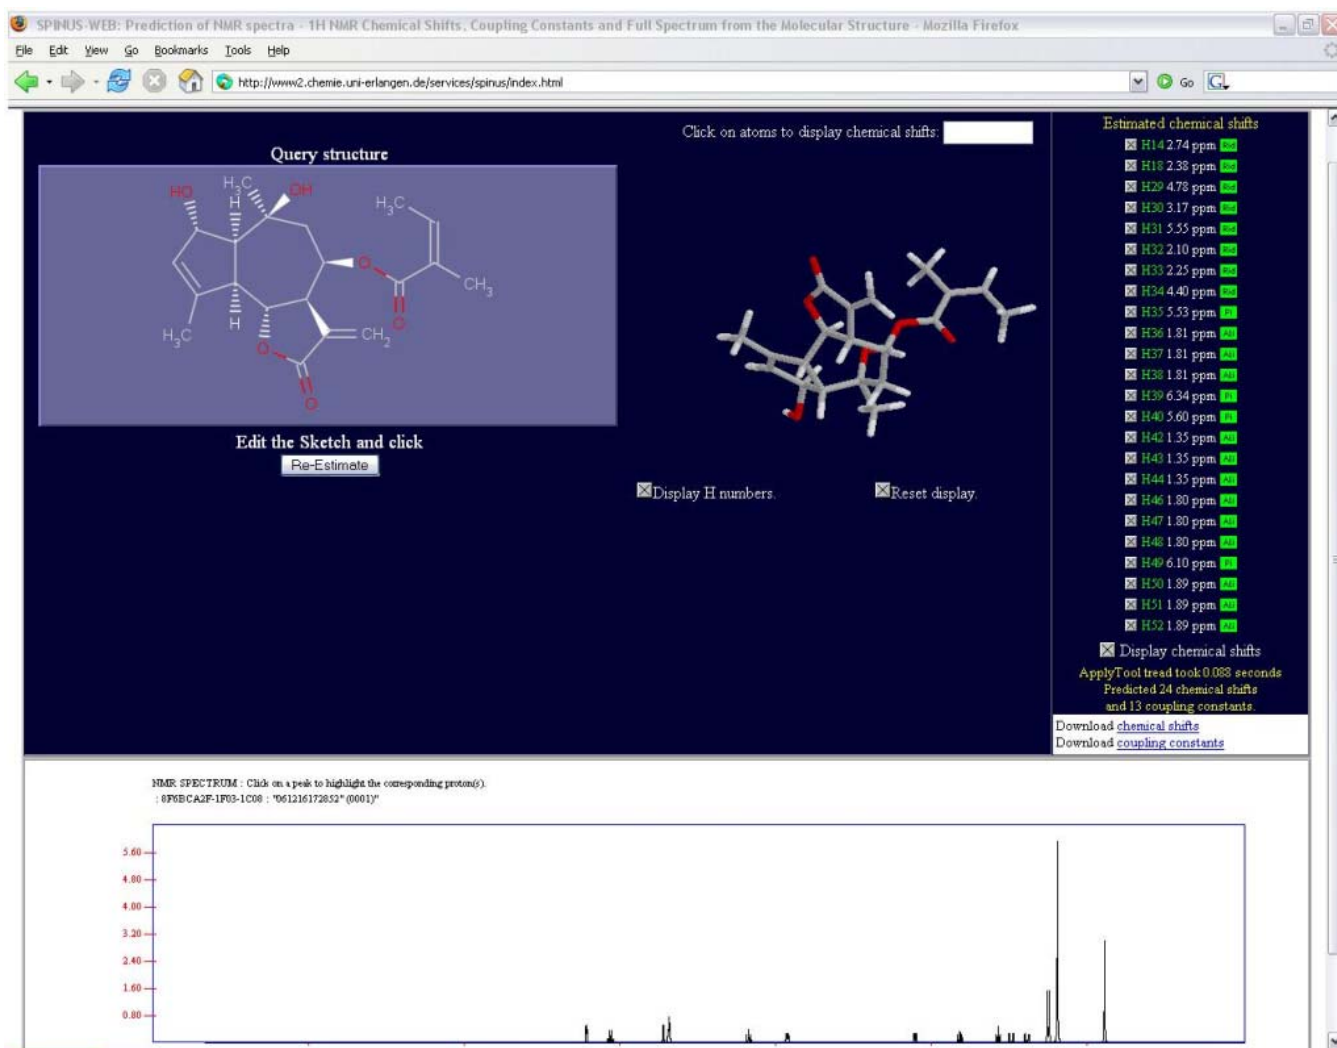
SPINUS-WEB: Prediction of NMR spectra - 1H NMR Chemical Shifts, Coupling Constants and Full Spectrum from the Molecular Structure - Mozilla Firefox

File Edit View Go Bookmarks Tools Help

http://www2.chemie.uni-erlangen.de/services/spinus/index.html

Go

Query structure

HO $H_3C$ H OH $H_3C$ $CH_3$ H $H_3C$ O O $CH_2$ O O

Edit the Sketch and click

Re-Estimate

Click on atoms to display chemical shifts:

Display H numbers.

Reset display.

Estimated chemical shifts

H14 2.74 ppm
H18 2.38 ppm
H29 4.78 ppm
H30 3.17 ppm
H31 5.55 ppm
H32 2.10 ppm
H33 2.25 ppm
H34 4.40 ppm
H35 5.53 ppm
H36 1.81 ppm
H37 1.81 ppm
H38 1.81 ppm
H39 6.34 ppm
H40 5.60 ppm
H42 1.35 ppm
H43 1.35 ppm
H44 1.35 ppm
H46 1.80 ppm
H47 1.80 ppm
H48 1.80 ppm
H49 6.10 ppm
H50 1.89 ppm
H51 1.89 ppm
H52 1.89 ppm

Display chemical shifts

ApplyTool tread took 0.088 seconds
Predicted 24 chemical shifts
and 13 coupling constants.

Download chemical shifts
Download coupling constants

NMR SPECTRUM : Click on a peak to highlight the corresponding proton(s).
: 8F6BCA2F-1F03-1C08 : "061216172852" (0001)"

5.60
4.80
4.00
3.20
2.40
1.60
0.80